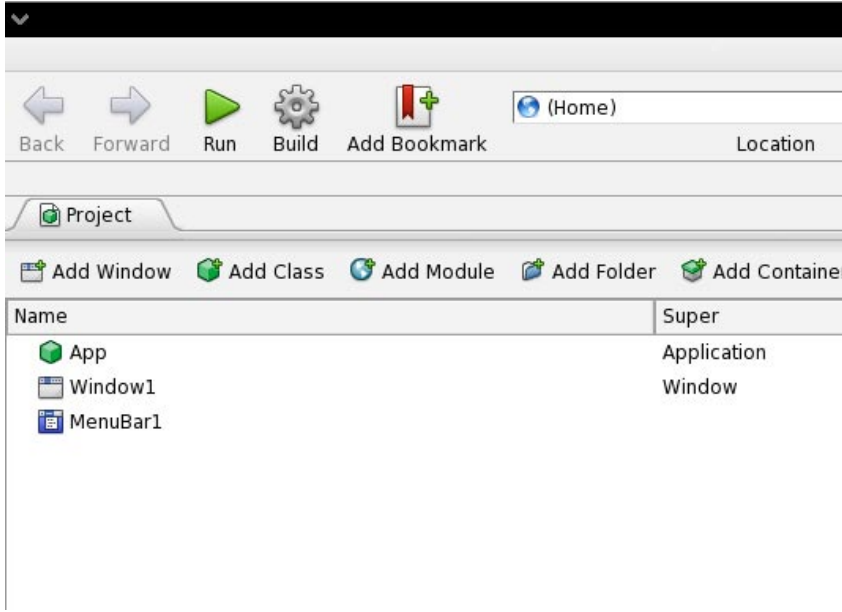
Back Forward Run Build Add Bookmark

(Home)

Location

Project

Add Window Add Class Add Module Add Folder Add Containe

| Name | Super |
|---|---|
| App | Application |
| Window1 | Window |
| MenuBar1 | |